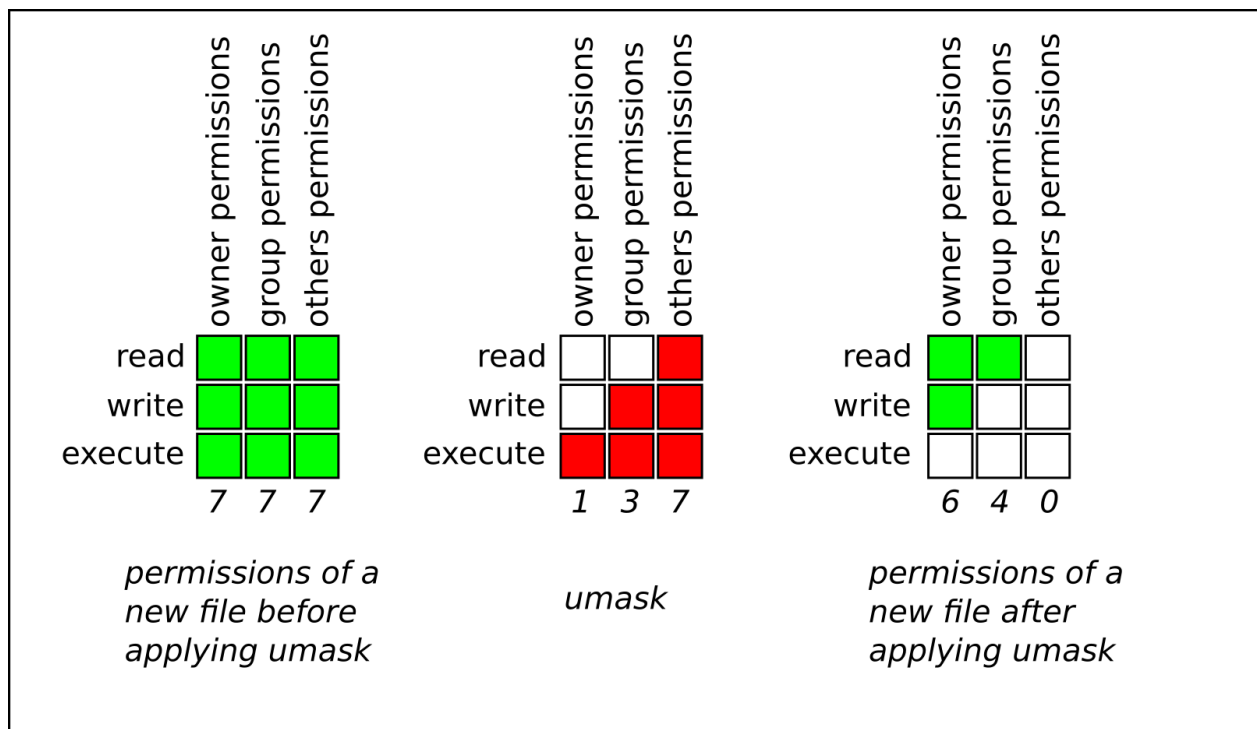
owner permissions
group permissions
others permissions

read
write
execute

7 7 7

permissions of a new file before applying umask

owner permissions
group permissions
others permissions

read
write
execute

1 3 7

umask

owner permissions
group permissions
others permissions

read
write
execute

6 4 0

permissions of a new file after applying umask